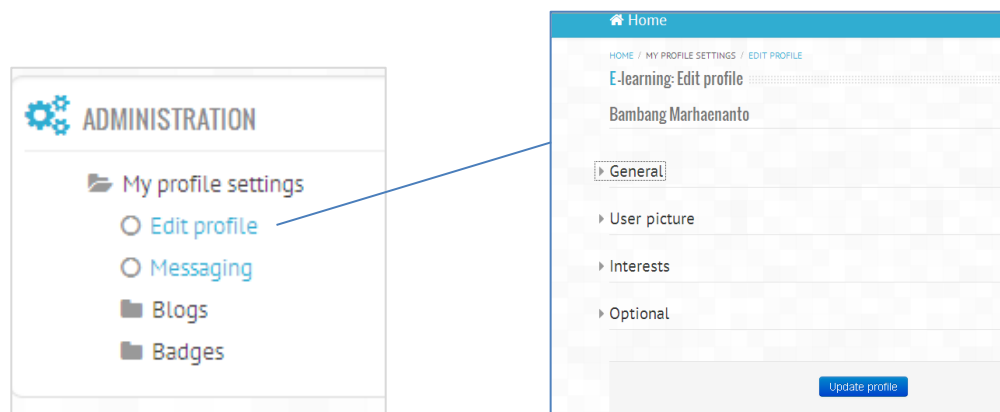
ADMINISTRATION

My profile settings
Edit profile
Messaging
Blogs
Badges

Home

HOME / MY PROFILE SETTINGS / EDIT PROFILE

E-learning: Edit profile

Bambang Marhaenanto

General

User picture

Interests

Optional

Update profile